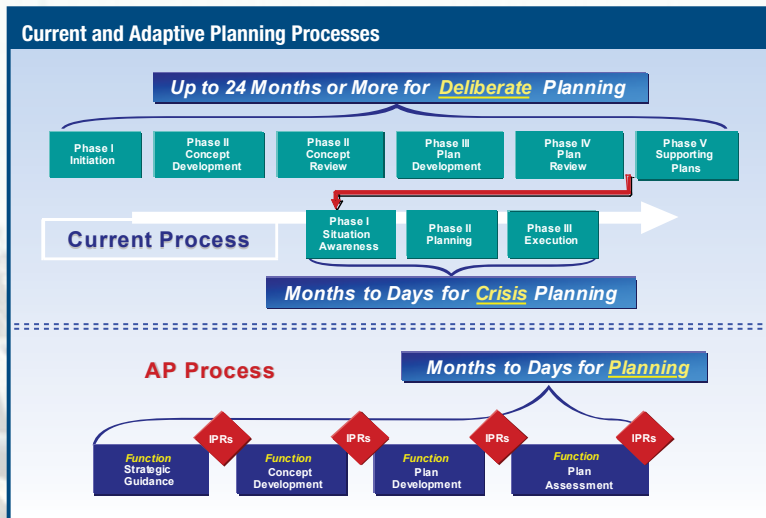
Current and Adaptive Planning Processes

Up to 24 Months or More for Deliberate Planning

Phase I Initiation

Phase II Concept Development

Phase II Concept Review

Phase III Plan Development

Phase IV Plan Review

Phase V Supporting Plans

Current Process

Phase I Situation Awareness

Phase II Planning

Phase III Execution

Months to Days for Crisis Planning

AP Process

Months to Days for Planning

Function Strategic Guidance

IPRs

Function Concept Development

IPRs

Function Plan Development

IPRs

Function Plan Assessment

IPRs